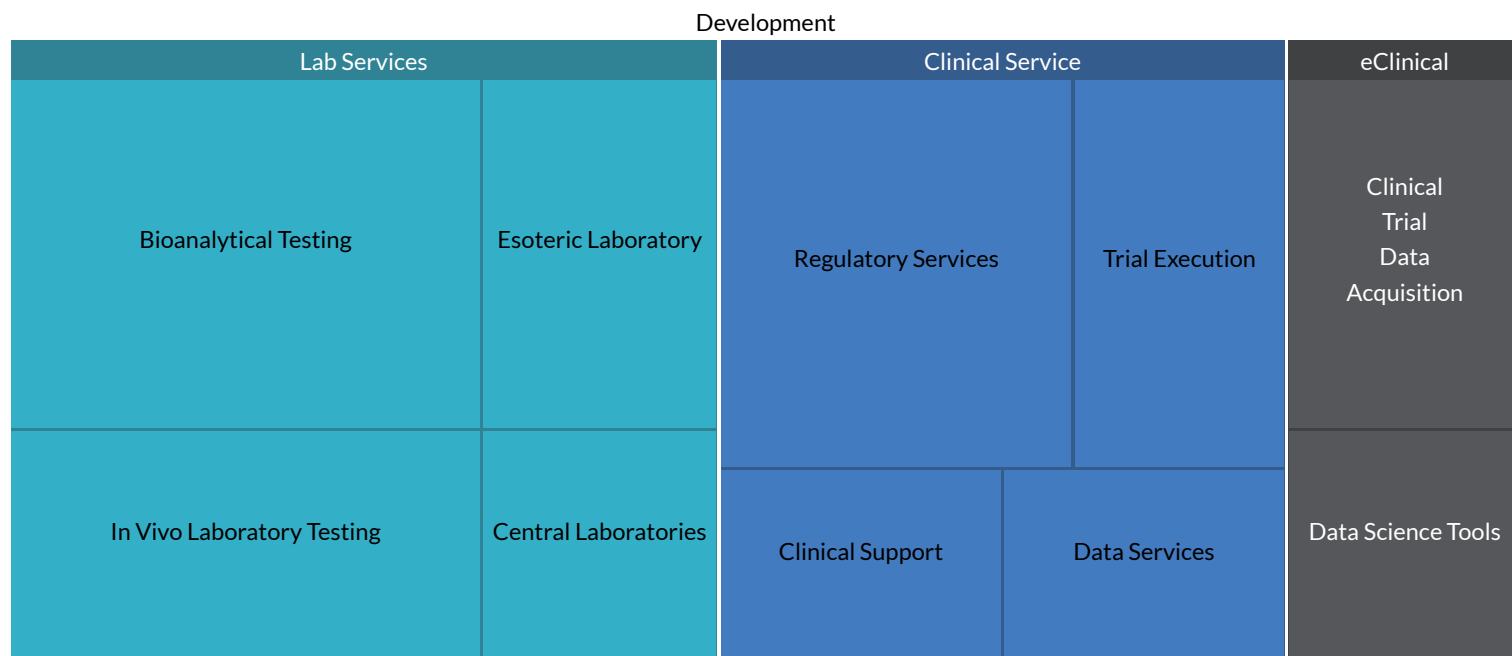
Development

Lab Services

Bioanalytical Testing

Esoteric Laboratory

In Vivo Laboratory Testing

Central Laboratories

Clinical Service

Regulatory Services

Trial Execution

Clinical Support

Data Services

eClinical

Clinical Trial Data Acquisition

Data Science Tools